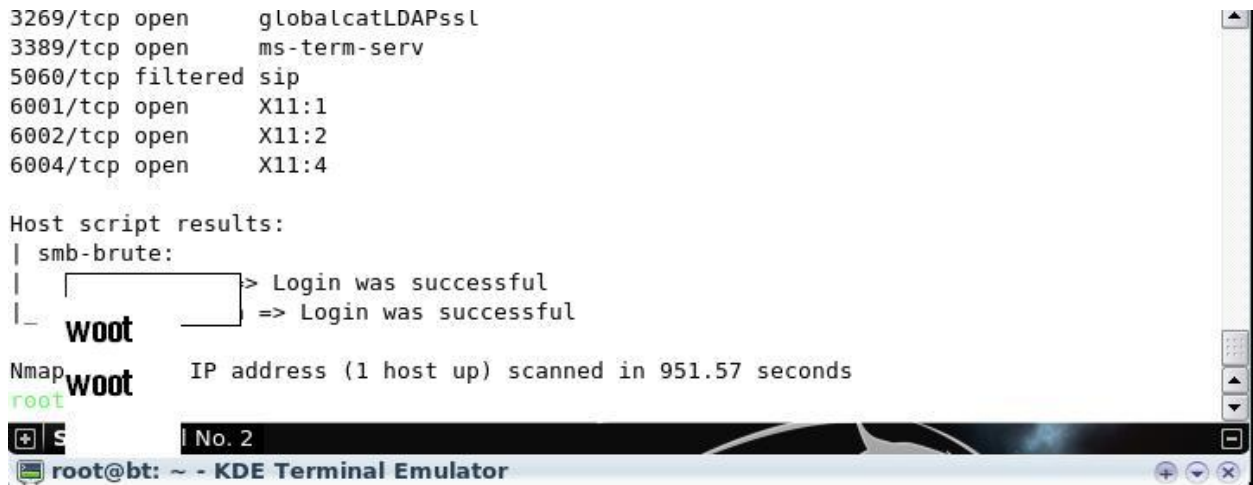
3269/tcp open     globalcatLDAPssl
3389/tcp open     ms-term-serv
5060/tcp filtered sip
6001/tcp open     X11:1
6002/tcp open     X11:2
6004/tcp open     X11:4

Host script results:
| smb-brute:
| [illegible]> Login was successful
|_ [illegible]) => Login was successful
woot

Nmap woot IP address (1 host up) scanned in 951.57 seconds
root

S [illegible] l No. 2
root@bt: ~ - KDE Terminal Emulator